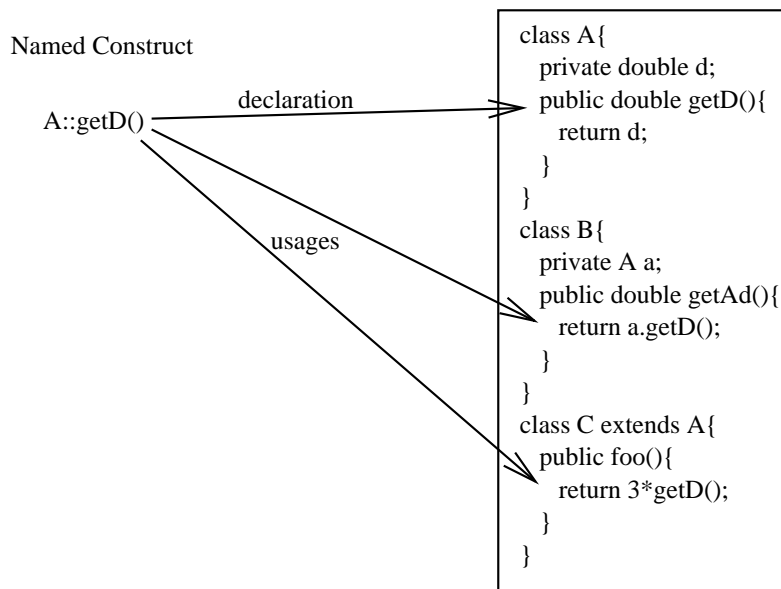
Named Construct

A::getD()

declaration

usages

class A{
private double d;
public double getD(){
return d;
}
}
class B{
private A a;
public double getAd(){
return a.getD();
}
}
class C extends A{
public foo(){
return 3*getD();
}
}